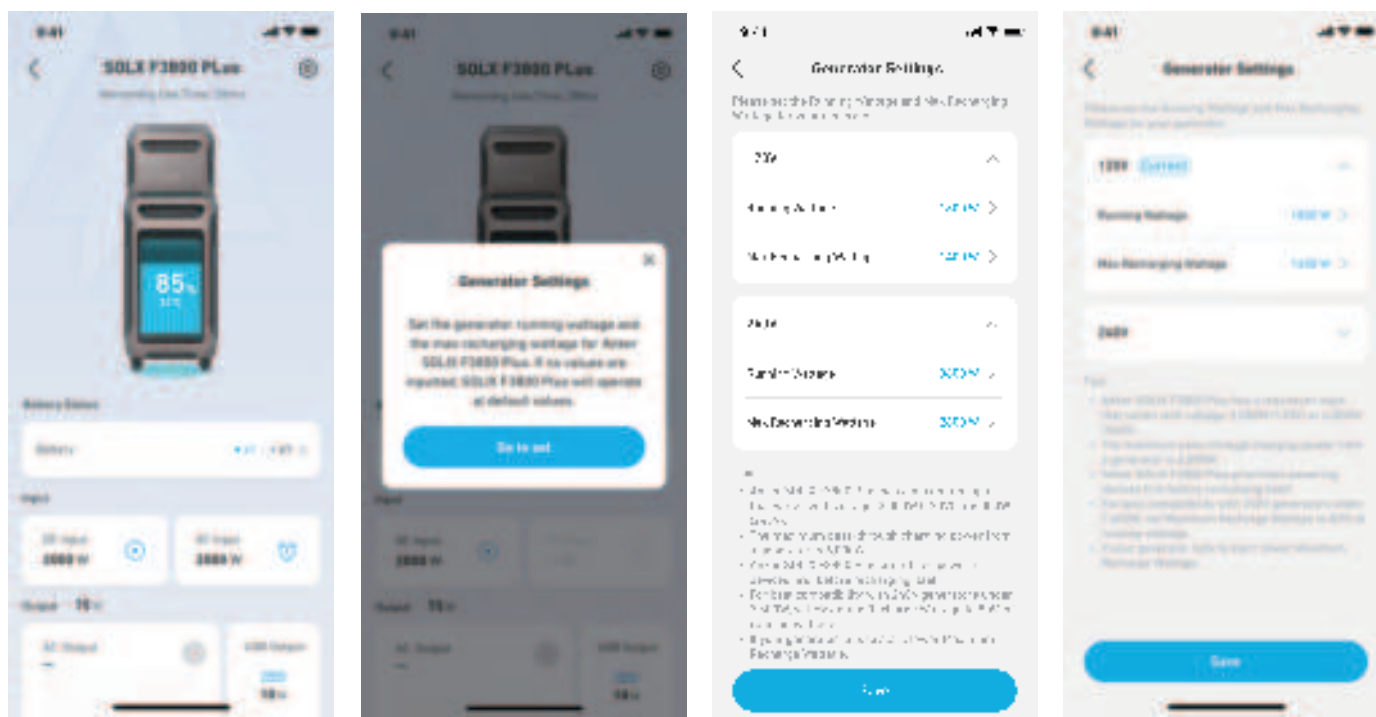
9:41

SOLIX F3800 PLus

85%

Battery Status

Battery

Input

DC Input
2000 W

AC Input
2000 W

Output 15 W

AC Output

USB Output
15 W

9:41

SOLIX F3800 PLus

Generator Settings

Set the generator running wattage and the max recharging wattage for Anker SOLIX F3800 Plus. If no values are inputted, SOLIX F3800 Plus will operate at default values.

Go to set

Input

AC Input
2000 W

Output 15 W

AC Output

USB Output
15 W

9:41

Generator Settings

120V

Running Wattage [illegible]

Max Recharging Wattage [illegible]

240V

Running Wattage 3000 W

Max Recharging Wattage 3000 W

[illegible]

Save

9:41

Generator Settings

120V Current

Running Wattage 1800 W

Max Recharging Wattage 1400 W

240V

Tips

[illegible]

Save